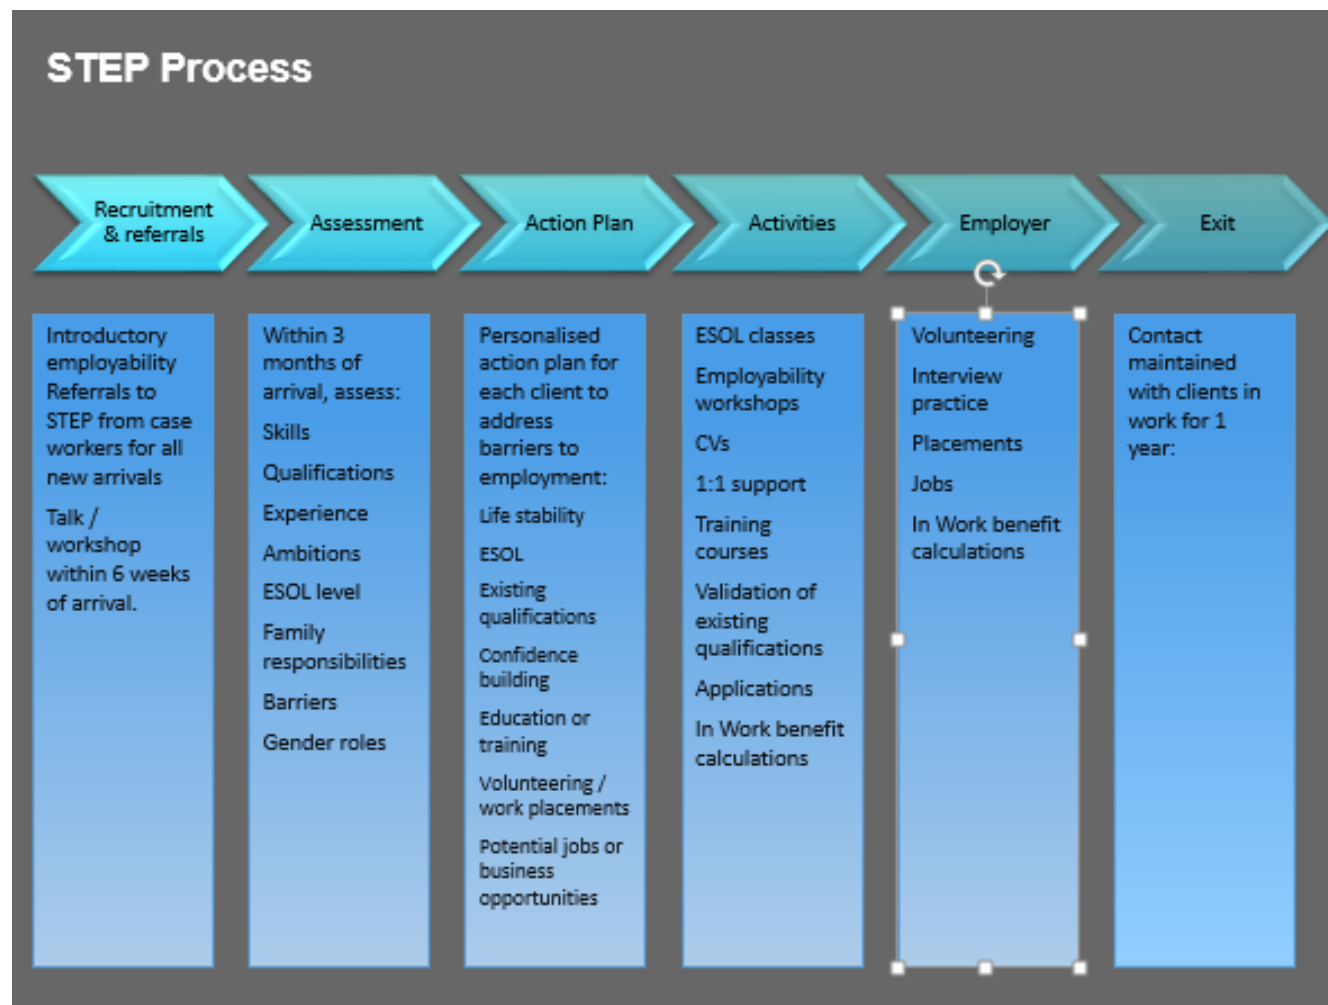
STEP Process

Recruitment & referrals

Assessment

Action Plan

Activities

Employer

Exit

Introductory employability Referrals to STEP from case workers for all new arrivals

Talk / workshop within 6 weeks of arrival.

Within 3 months of arrival, assess:

Skills

Qualifications

Experience

Ambitions

ESOL level

Family responsibilities

Barriers

Gender roles

Personalised action plan for each client to address barriers to employment:

Life stability

ESOL

Existing qualifications

Confidence building

Education or training

Volunteering / work placements

Potential jobs or business opportunities

ESOL classes

Employability workshops

CVs

1:1 support

Training courses

Validation of existing qualifications

Applications

In Work benefit calculations

Volunteering

Interview practice

Placements

Jobs

In Work benefit calculations

Contact maintained with clients in work for 1 year: